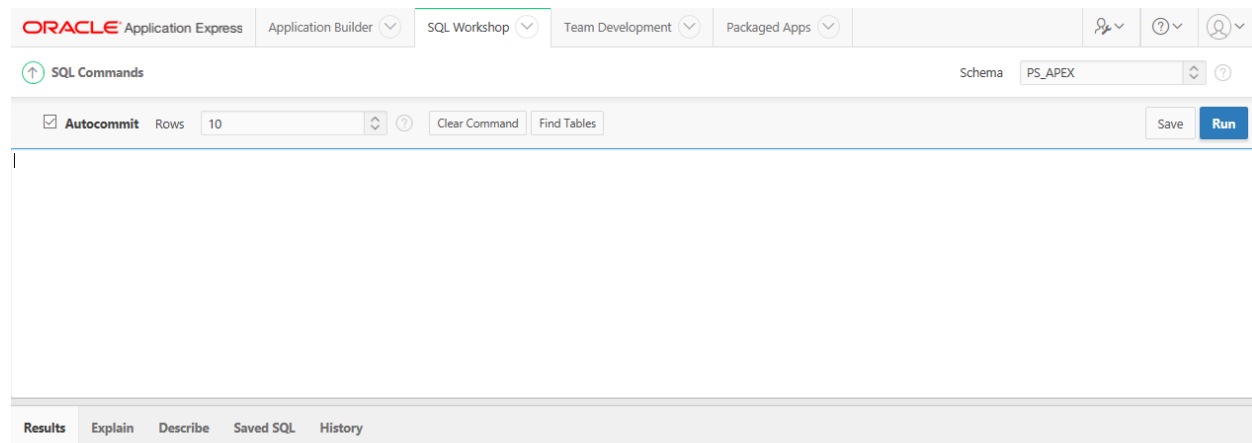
ORACLE Application Express Application Builder SQL Workshop Team Development Packaged Apps

SQL Commands

Schema PS_APEX

Autocommit Rows 10 Clear Command Find Tables Save Run

Results Explain Describe Saved SQL History